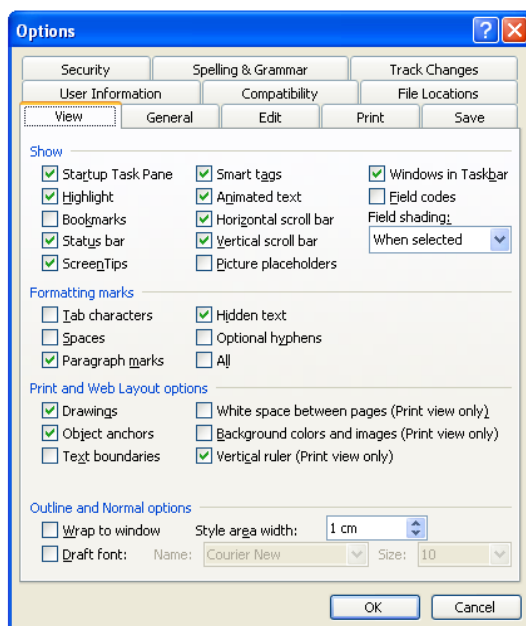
Options

Security
Spelling & Grammar
Track Changes
User Information
Compatibility
File Locations
View
General
Edit
Print
Save

Show
Startup Task Pane
Smart tags
Windows in Taskbar
Highlight
Animated text
Field codes
Bookmarks
Horizontal scroll bar
Field shading:
Status bar
Vertical scroll bar
When selected
ScreenTips
Picture placeholders

Formatting marks
Tab characters
Hidden text
Spaces
Optional hyphens
Paragraph marks
All

Print and Web Layout options
Drawings
White space between pages (Print view only)
Object anchors
Background colors and images (Print view only)
Text boundaries
Vertical ruler (Print view only)

Outline and Normal options
Wrap to window
Style area width:
1 cm
Draft font:
Name:
Courier New
Size:
10

OK
Cancel